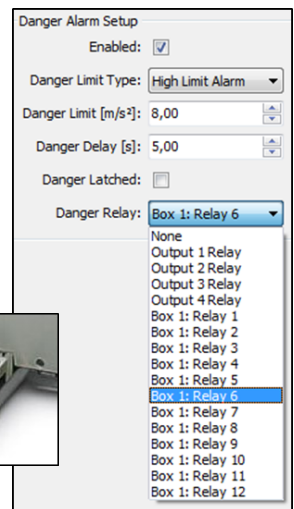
Danger Alarm Setup

Enabled: ☑

Danger Limit Type: High Limit Alarm

Danger Limit [m/s²]: 8,00

Danger Delay [s]: 5,00

Danger Latched: ☐

Danger Relay: Box 1: Relay 6

None
Output 1 Relay
Output 2 Relay
Output 3 Relay
Output 4 Relay
Box 1: Relay 1
Box 1: Relay 2
Box 1: Relay 3
Box 1: Relay 4
Box 1: Relay 5
Box 1: Relay 6
Box 1: Relay 7
Box 1: Relay 8
Box 1: Relay 9
Box 1: Relay 10
Box 1: Relay 11
Box 1: Relay 12